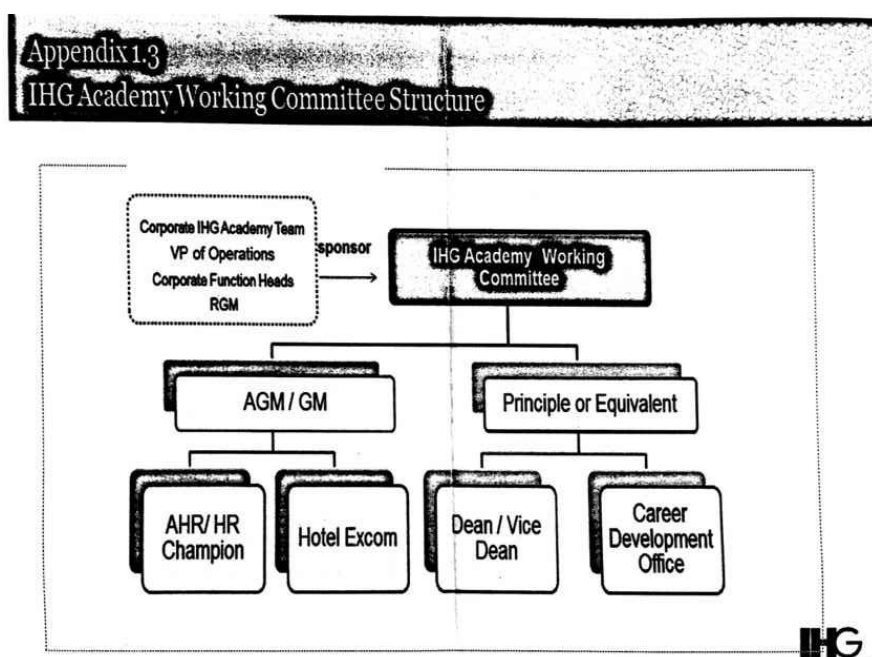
Appendix 1.3
IHG Academy Working Committee Structure

Corporate IHG Academy Team
VP of Operations
Corporate Function Heads
RGM

sponsor

IHG Academy Working Committee

AGM / GM

Principle or Equivalent

AHR/ HR Champion

Hotel Excom

Dean / Vice Dean

Career Development Office

IHG